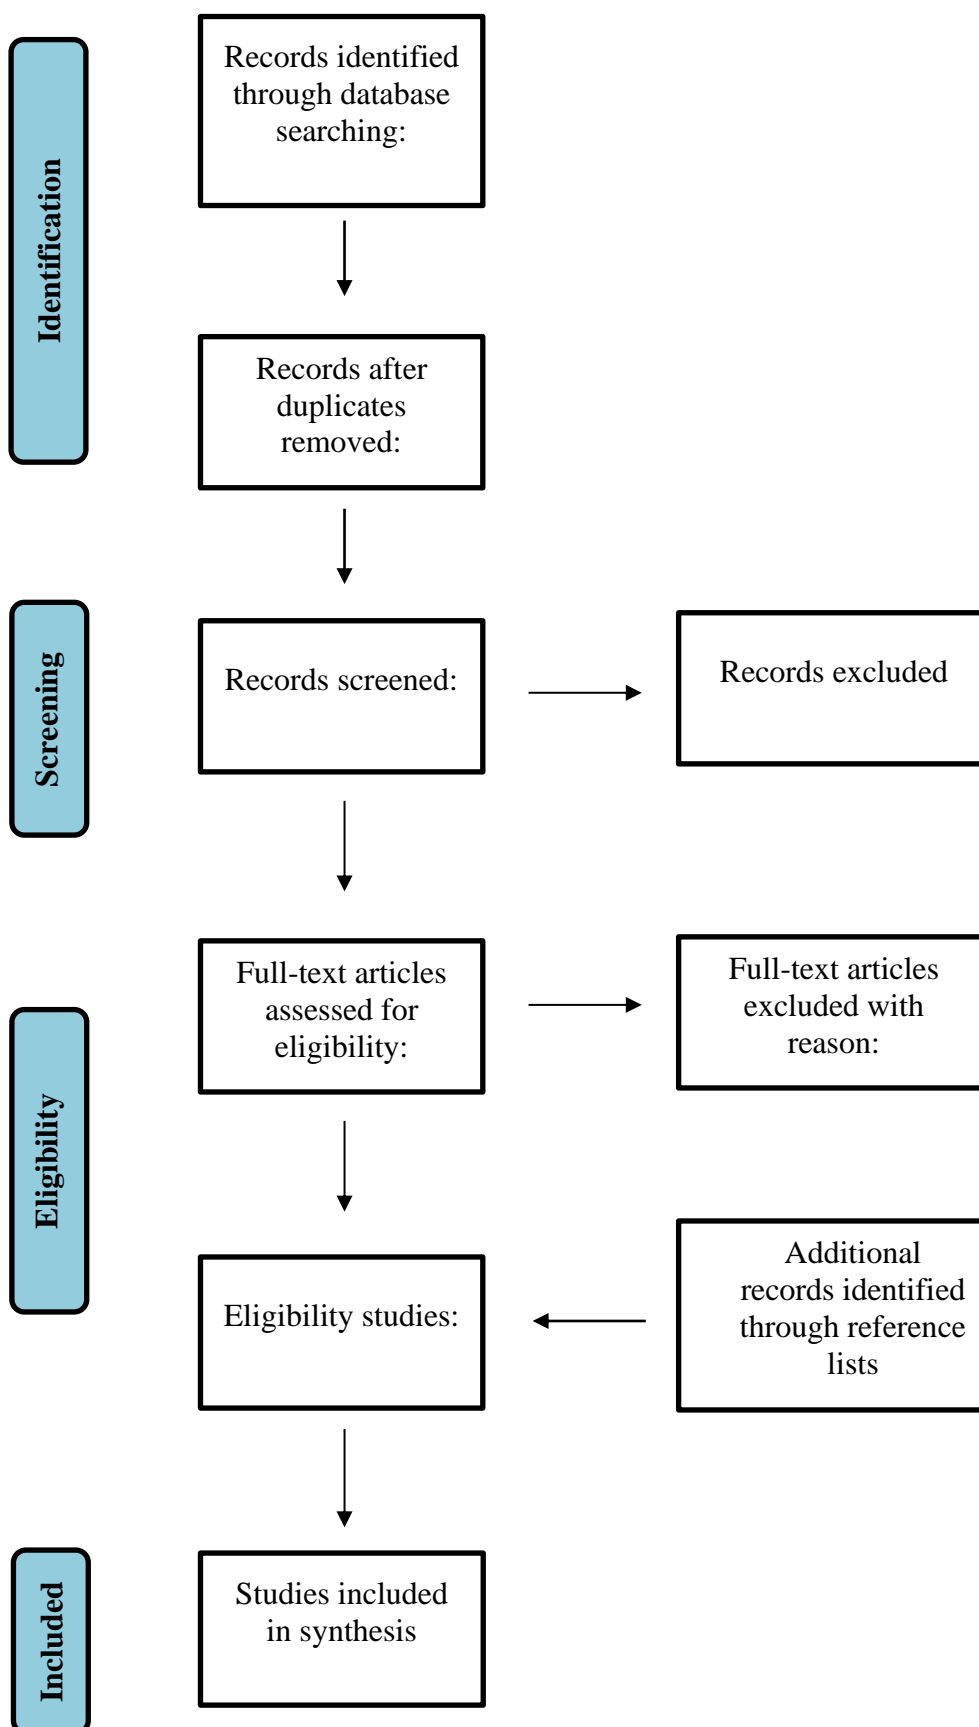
Identification

Records identified through database searching:

Records after duplicates removed:

Screening

Records screened:

Records excluded

Eligibility

Full-text articles assessed for eligibility:

Full-text articles excluded with reason:

Eligibility studies:

Additional records identified through reference lists

Included

Studies included in synthesis